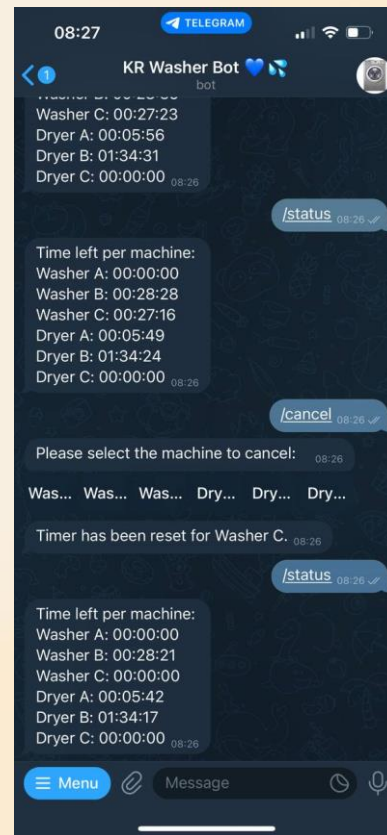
08:27
TELEGRAM
1
KR Washer Bot 💙💦
bot

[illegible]
Washer C: 00:27:23
Dryer A: 00:05:56
Dryer B: 01:34:31
Dryer C: 00:00:00 08:26

/status 08:26

Time left per machine:
Washer A: 00:00:00
Washer B: 00:28:28
Washer C: 00:27:16
Dryer A: 00:05:49
Dryer B: 01:34:24
Dryer C: 00:00:00 08:26

/cancel 08:26

Please select the machine to cancel: 08:26

Was... Was... Was... Dry... Dry... Dry...

Timer has been reset for Washer C. 08:26

/status 08:26

Time left per machine:
Washer A: 00:00:00
Washer B: 00:28:21
Washer C: 00:00:00
Dryer A: 00:05:42
Dryer B: 01:34:17
Dryer C: 00:00:00 08:26

Menu
Message